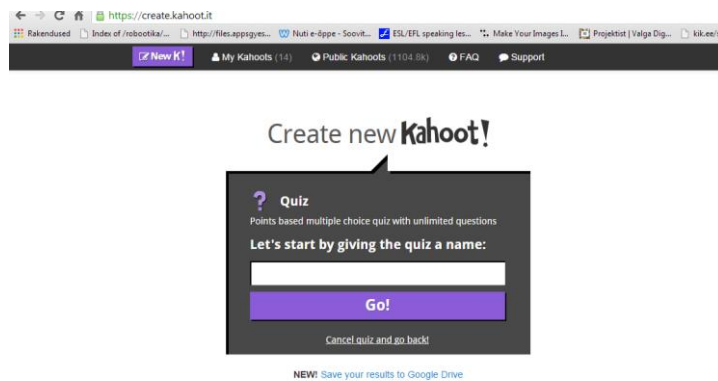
https://create.kahoot.it

Rakendused | Index of /robootika/... | http://files.appsgyes... | Nuti e-õppe - Soovit... | ESL/EFL speaking les... | Make Your Images I... | Projektist | Valga Dig... | kik.ee/

New K! | My Kahoots (14) | Public Kahoots (1104.8k) | FAQ | Support

Create new Kahoot!

? Quiz

Points based multiple choice quiz with unlimited questions

Let's start by giving the quiz a name:

Go!

Cancel quiz and go back!

NEW! Save your results to Google Drive